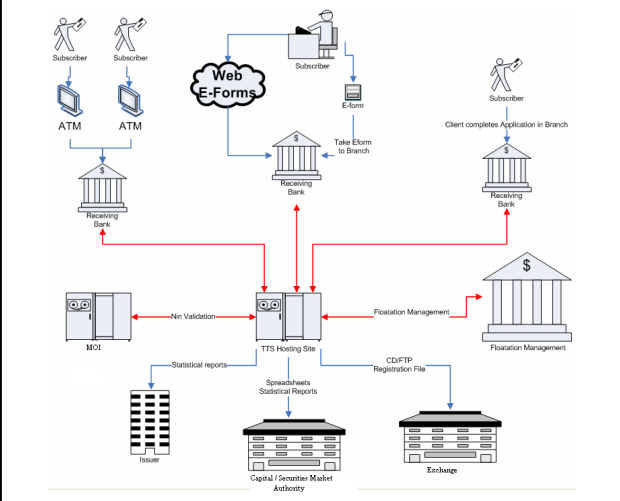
Subscriber
Subscriber
ATM
ATM
Receiving Bank
Web E-Forms
Subscriber
E-form
Take Eform to Branch
Receiving Bank
Subscriber
Client completes Application in Branch
$
Receiving Bank
Nin Validation
MOI
TTS Hosting Site
Floatation Management
$
Floatation Management
Statistical reports
Issuer
Spreadsheets Statistical Reports
Capital / Securities Market Authority
CD/FTP Registration File
Exchange